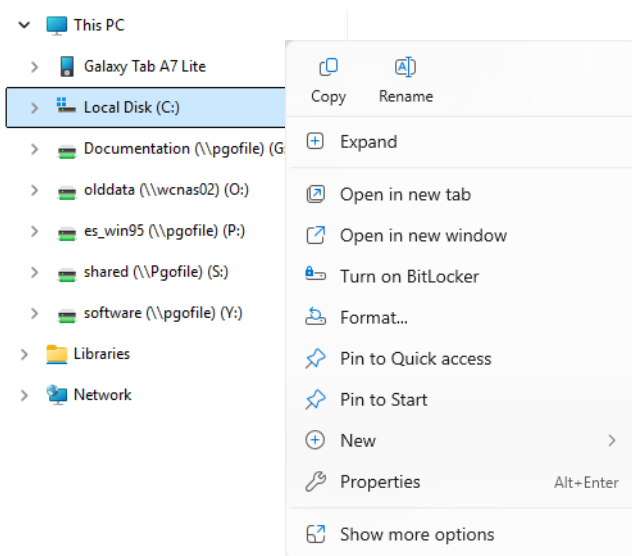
This PC

Galaxy Tab A7 Lite

Local Disk (C:)

Documentation (\\pgofile) (G

olddata (\\wcnas02) (O:)

es_win95 (\\pgofile) (P:)

shared (\\Pgofile) (S:)

software (\\pgofile) (Y:)

Libraries

Network

Copy

Rename

Expand

Open in new tab

Open in new window

Turn on BitLocker

Format...

Pin to Quick access

Pin to Start

New

Properties Alt+Enter

Show more options